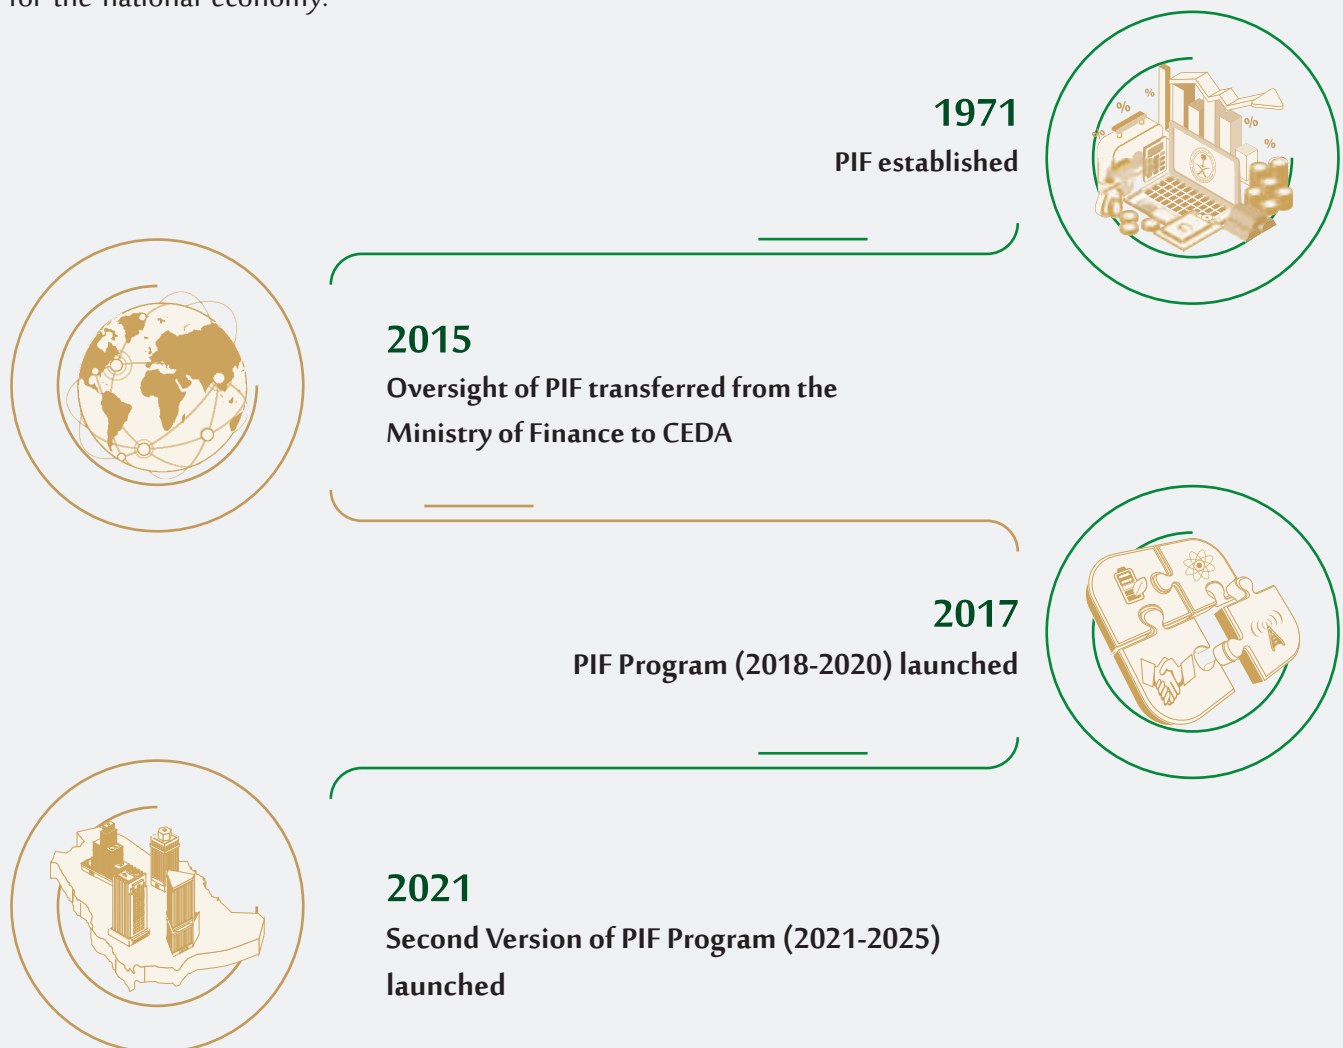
for the national economy.

1971
PIF established

2015
Oversight of PIF transferred from the Ministry of Finance to CEDA

2017
PIF Program (2018-2020) launched

2021
Second Version of PIF Program (2021-2025) launched